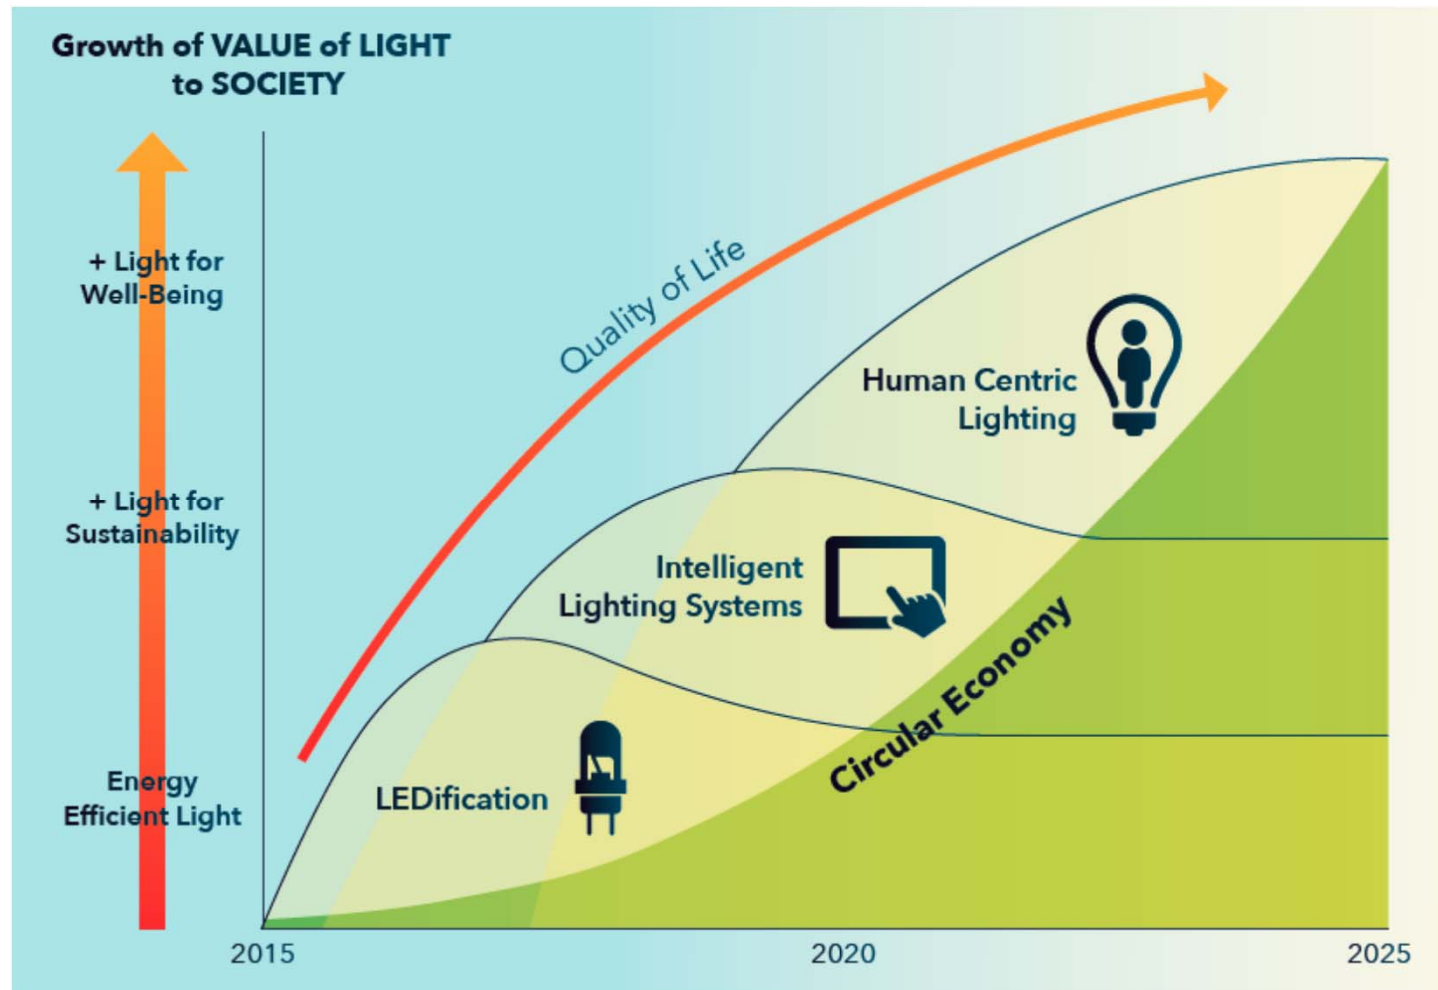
Growth of VALUE of LIGHT to SOCIETY

+ Light for Well-Being

+ Light for Sustainability

Energy Efficient Light

Quality of Life

Human Centric Lighting

Intelligent Lighting Systems

Circular Economy

LEDification

2015

2020

2025